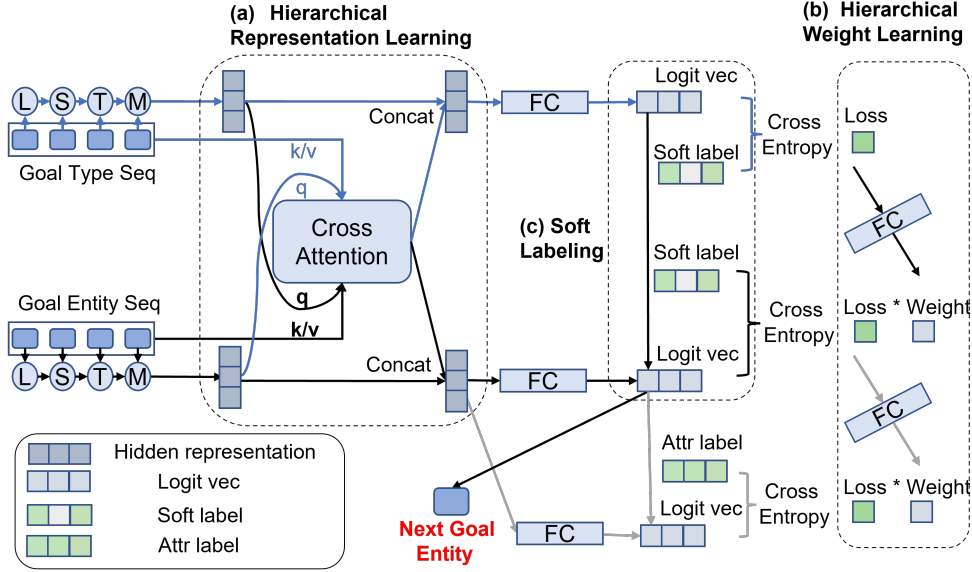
(a) Hierarchical Representation Learning

(b) Hierarchical Weight Learning

L S T M

Goal Type Seq

k/v

q

Concat

FC

Logit vec

Cross Entropy

Loss

Soft label

Cross Attention

(c) Soft Labeling

FC

Soft label

q

Goal Entity Seq

k/v

Loss * Weight

Cross Entropy

Concat

L S T M

FC

Logit vec

FC

Hidden representation

Logit vec

Soft label

Attr label

Attr label

Logit vec

Cross Entropy

Loss * Weight

Next Goal Entity

FC